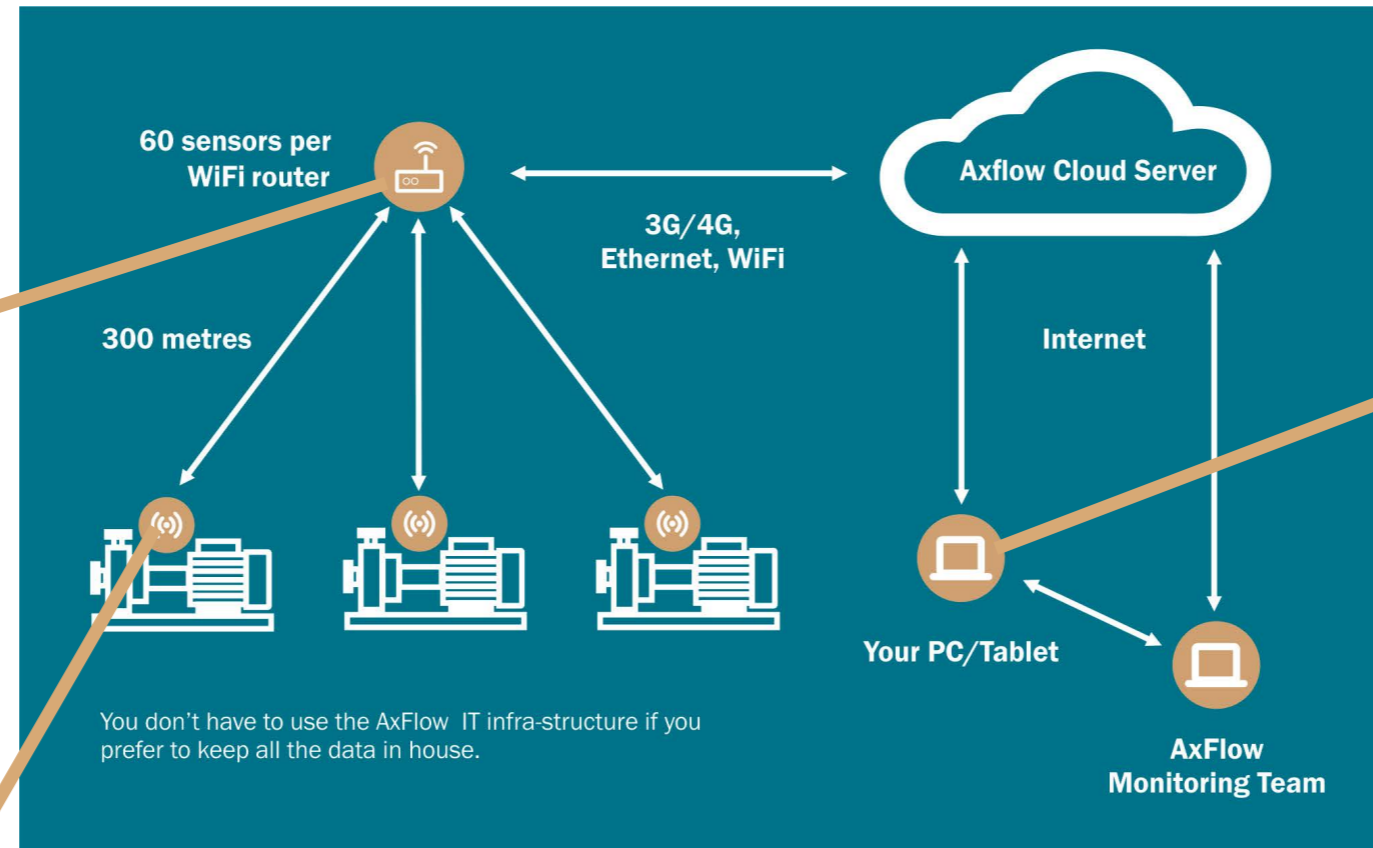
60 sensors per WiFi router

3G/4G, Ethernet, WiFi

Axflow Cloud Server

300 metres

Internet

Your PC/Tablet

AxFlow Monitoring Team

You don’t have to use the AxFlow IT infra-structure if you prefer to keep all the data in house.